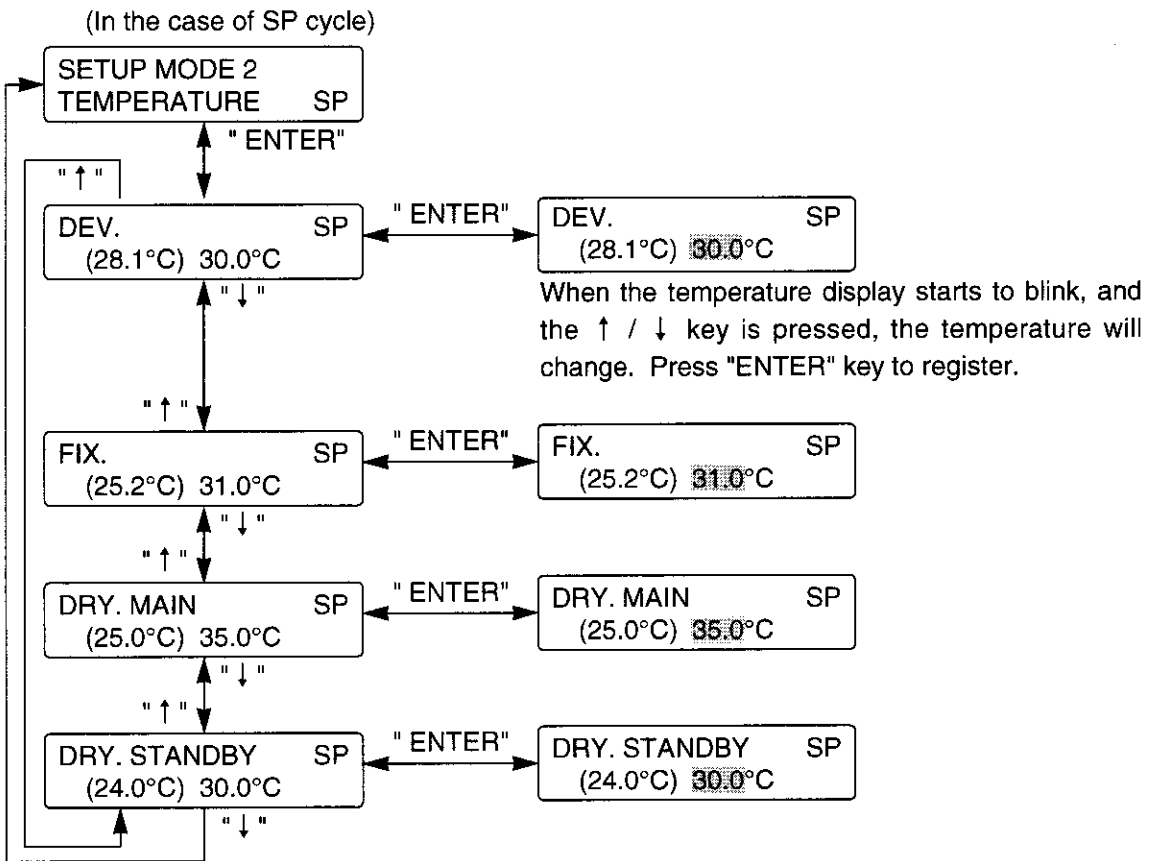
(In the case of SP cycle)

SETUP MODE 2
TEMPERATURE SP

" ENTER"

" ↑ "

DEV. SP
(28.1°C) 30.0°C

" ENTER"

DEV. SP
(28.1°C) 30.0°C

" ↓ "

When the temperature display starts to blink, and the ↑ / ↓ key is pressed, the temperature will change. Press "ENTER" key to register.

" ↑ "

FIX. SP
(25.2°C) 31.0°C

" ENTER"

FIX. SP
(25.2°C) 31.0°C

" ↓ "

" ↑ "

DRY. MAIN SP
(25.0°C) 35.0°C

" ENTER"

DRY. MAIN SP
(25.0°C) 35.0°C

" ↓ "

" ↑ "

DRY. STANDBY SP
(24.0°C) 30.0°C

" ENTER"

DRY. STANDBY SP
(24.0°C) 30.0°C

" ↓ "